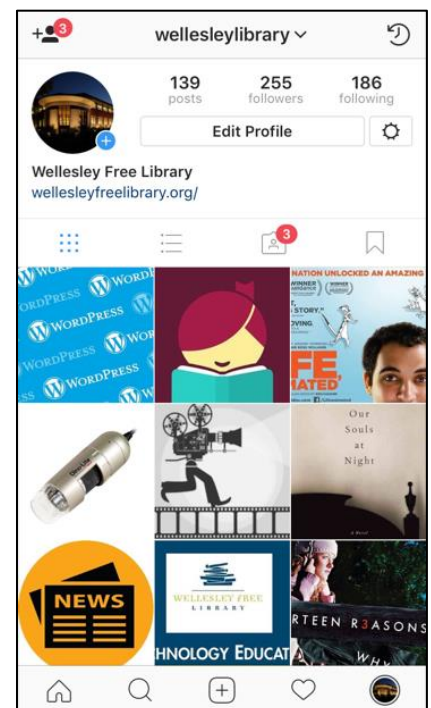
3

wellesleylibrary

139 posts
255 followers
186 following

Edit Profile

Wellesley Free Library
wellesleyfreelibrary.org/

3

WordPress
WordPress
WordPress
WordPress
WordPress

NATION UNLOCKED AN AMAZING
WINNER
STORY,"
VING
FE,
MATED

Our Souls at Night

NEWS

WELLESLEY FREE LIBRARY
HNOLOGY EDUCAT

RTEEN R3ASONS